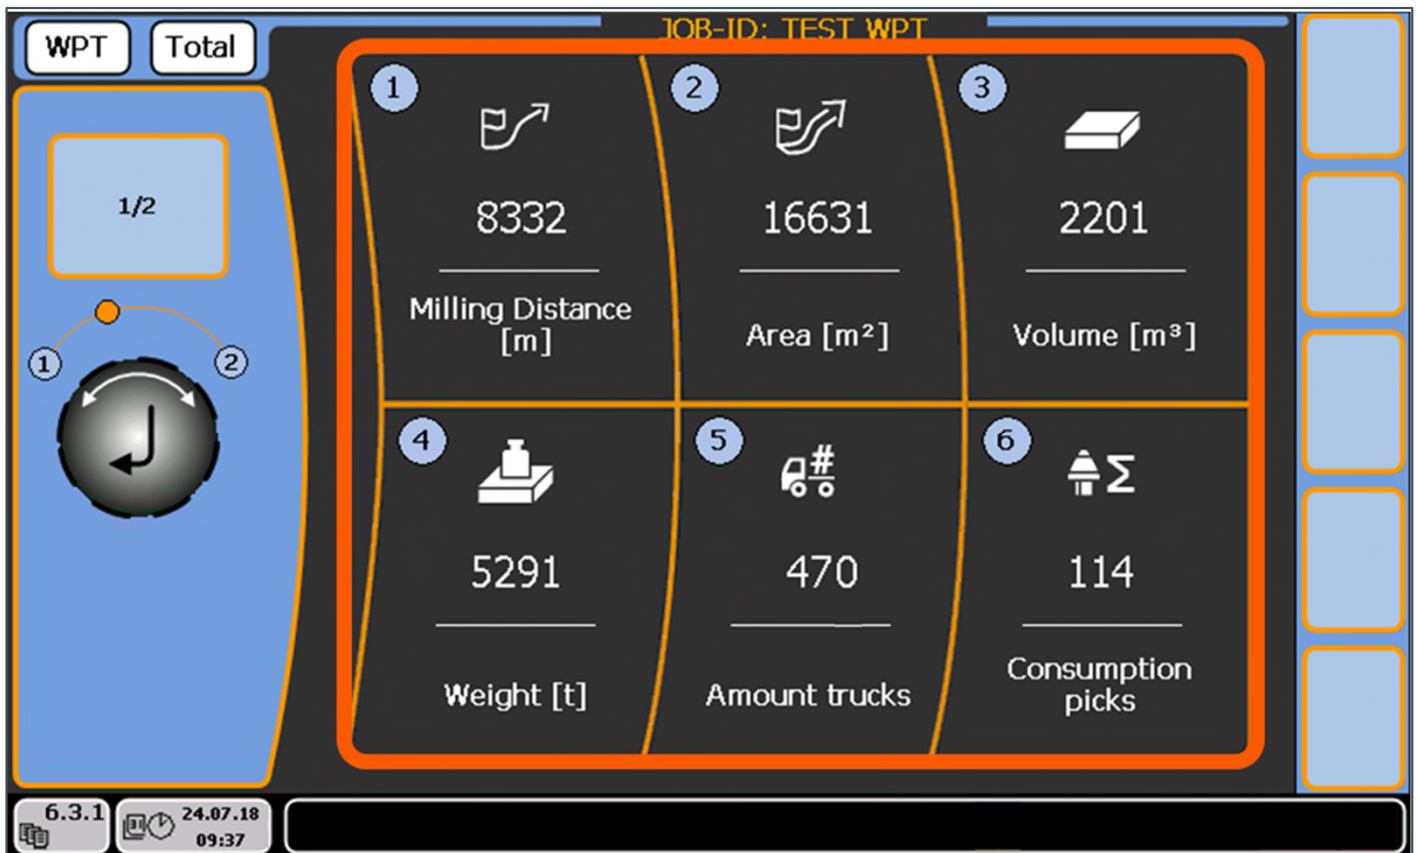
WPT

Total

JOB-ID: TEST WPT

1/2

1

2

1

8332

Milling Distance [m]

2

16631

Area [m²]

3

2201

Volume [m³]

4

5291

Weight [t]

5

470

Amount trucks

6

114

Consumption picks

6.3.1

24.07.18
09:37